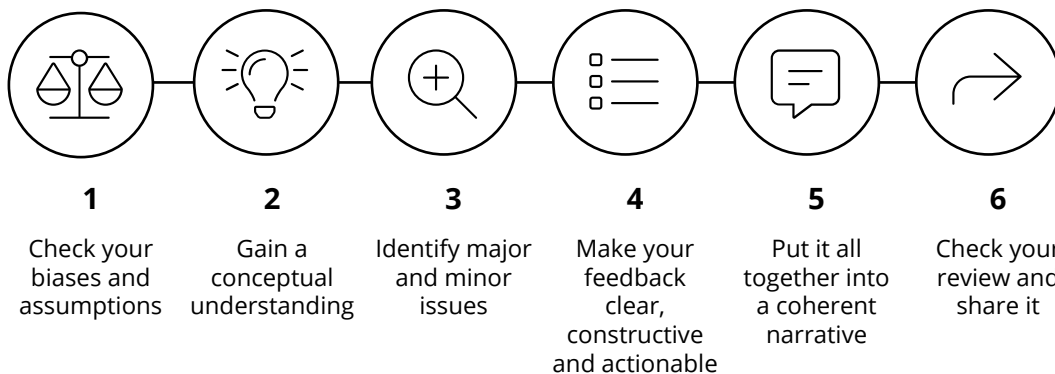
1

Check your biases and assumptions

2

Gain a conceptual understanding

3

Identify major and minor issues

4

Make your feedback clear, constructive and actionable

5

Put it all together into a coherent narrative

6

Check your review and share it